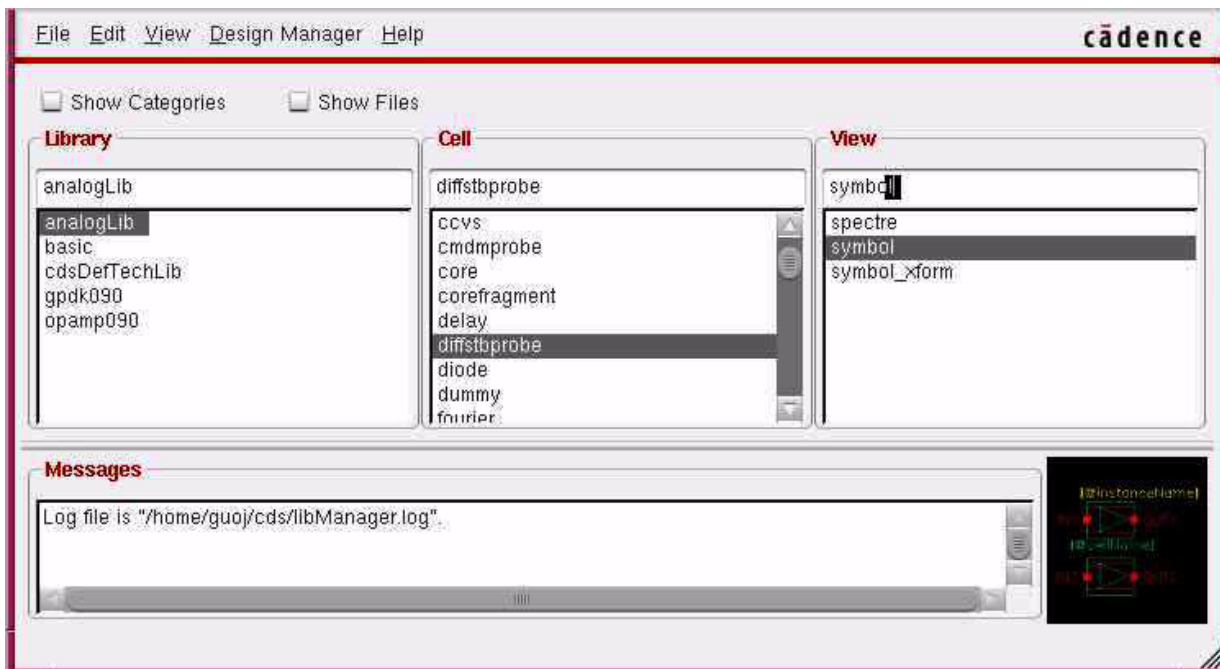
File Edit View Design Manager Help

cādence

Show Categories

Show Files

Library

analogLib

analogLib
basic
cdsDefTechLib
gpdk090
opamp090

Cell

diffstbprobe

ccvs
cmdmprobe
core
corefragment
delay
diffstbprobe
diode
dummy
fourier

View

symbol

spectre
symbol
symbol_xform

Messages

Log file is "/home/guoj/cds/libManager.log".

[@instanceName]

[@cellName]